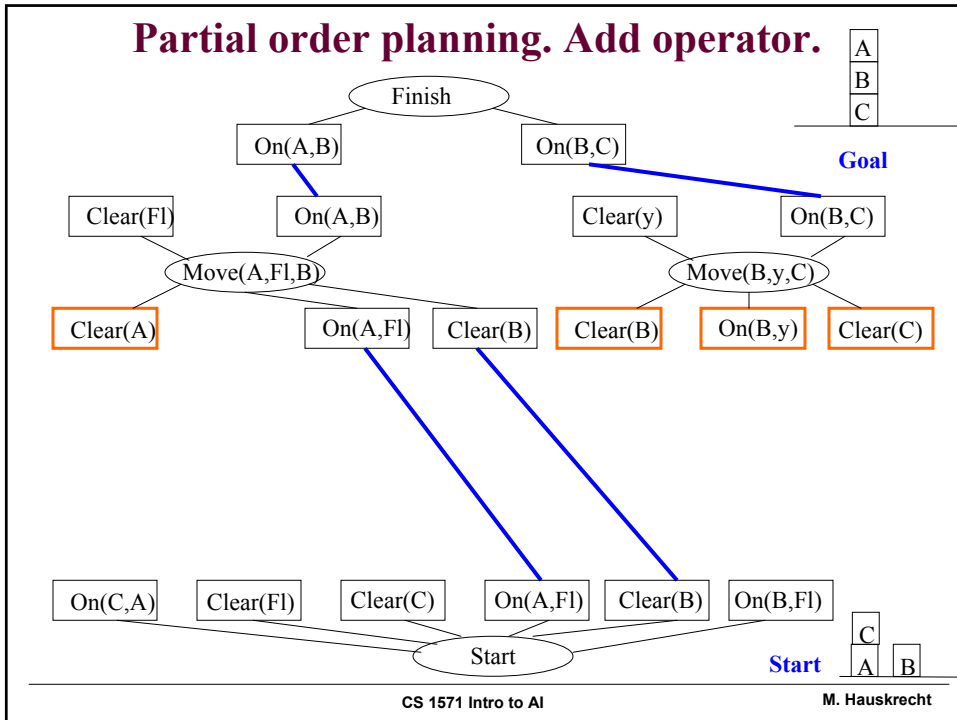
Partial order planning. Add operator.

A
B
C

Goal

Finish

On(A,B)

On(B,C)

Clear(Fl)

On(A,B)

Clear(y)

On(B,C)

Move(A,Fl,B)

Move(B,y,C)

Clear(A)

On(A,Fl)

Clear(B)

Clear(B)

On(B,y)

Clear(C)

On(C,A)

Clear(Fl)

Clear(C)

On(A,Fl)

Clear(B)

On(B,Fl)

Start

C
A
B

Start

CS 1571 Intro to AI

M. Hauskrecht